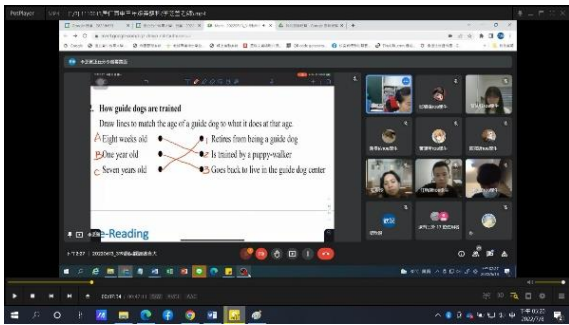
PotPlayer

2. How guide dogs are trained

Draw lines to match the age of a guide dog to what it does at that age.

A Eight weeks old

B One year old

C Seven years old

Retires from being a guide dog

Is trained by a puppy-walker

Goes back to live in the guide dog center

e-Reading